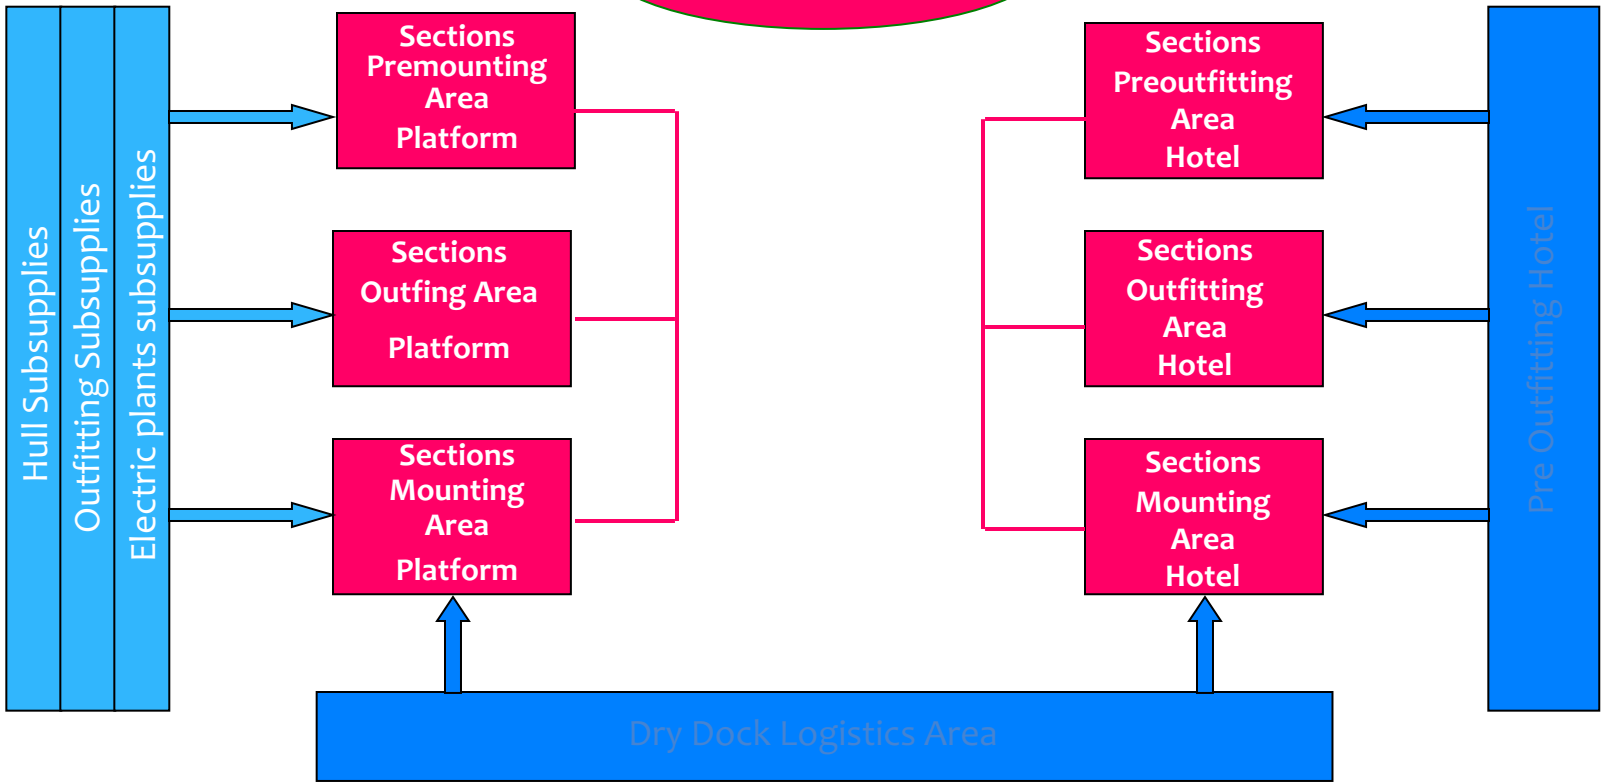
Hull Subsupplies

Outfitting Subsupplies

Electric plants subsupplies

Sections Premounting Area Platform

Sections Outfing Area Platform

Sections Mounting Area Platform

Sections Preoutfitting Area Hotel

Sections Outfitting Area Hotel

Sections Mounting Area Hotel

Pre Outfitting Hotel

Dry Dock Logistics Area